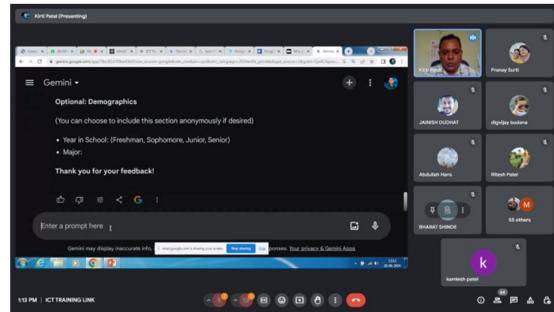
Kirti Patel (Presenting)

gemini.google.com/app/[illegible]

Gemini

Optional: Demographics

(You can choose to include this section anonymously if desired)

• Year in School: (Freshman, Sophomore, Junior, Senior)
• Major:

Thank you for your feedback!

Enter a prompt here

Gemini may display inaccurate info, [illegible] is sharing your screen. Stop sharing Hide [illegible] purposes. Your privacy & Gemini Apps

Kirti Patel

Pranay Surti

JAINISH DUDHAT

digvijay bodana

Abdullah Haris

Ritesh Patel

BHARAT SHINDE

55 others

kamlesh patel

1:13 PM | ICT TRAINING LINK